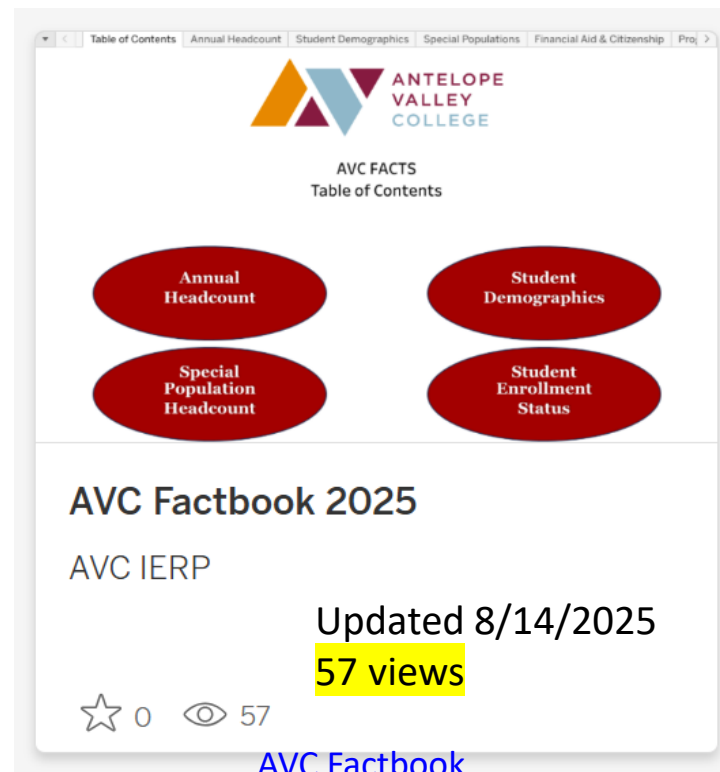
Table of Contents | Annual Headcount | Student Demographics | Special Populations | Financial Aid & Citizenship | Pro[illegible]

ANTELOPE VALLEY COLLEGE

AVC FACTS
Table of Contents

Annual Headcount

Student Demographics

Special Population Headcount

Student Enrollment Status

AVC Factbook 2025

AVC IERP

Updated 8/14/2025
57 views

0 57

AVC Factbook